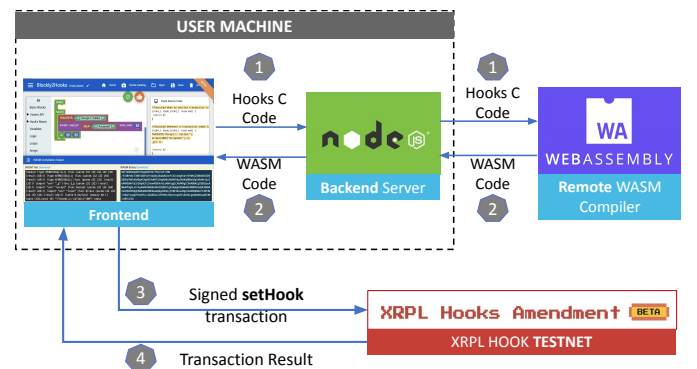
USER MACHINE

Blockly2Hooks

1

Hooks C Code

1

Hooks C Code

node JS

WA

WEBASSEMBLY

WASM Code

2

Backend Server

WASM Code

2

Remote WASM Compiler

Frontend

3

Signed **setHook** transaction

XRPL Hooks Amendment BETA

XRPL HOOK **TESTNET**

4

Transaction Result